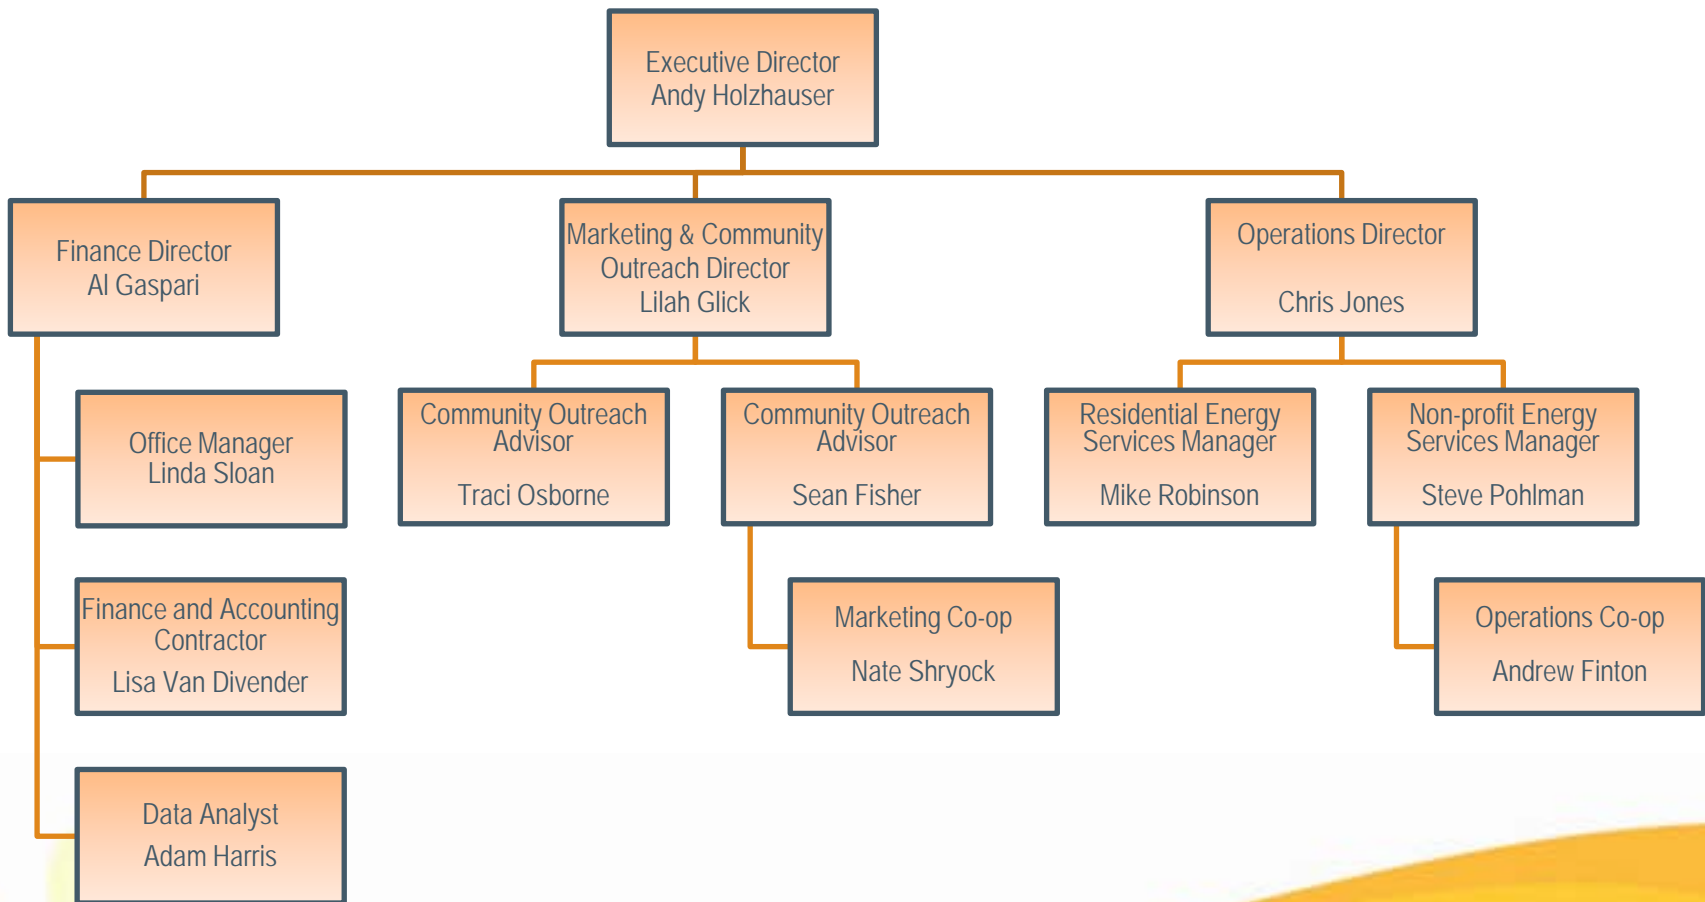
Executive Director
Andy Holzhauser

Finance Director
Al Gaspari

Marketing & Community Outreach Director
Lilah Glick

Operations Director

Chris Jones

Office Manager
Linda Sloan

Finance and Accounting Contractor

Lisa Van Divender

Data Analyst
Adam Harris

Community Outreach Advisor

Traci Osborne

Community Outreach Advisor

Sean Fisher

Marketing Co-op

Nate Shryock

Residential Energy Services Manager

Mike Robinson

Non-profit Energy Services Manager

Steve Pohlman

Operations Co-op

Andrew Finton